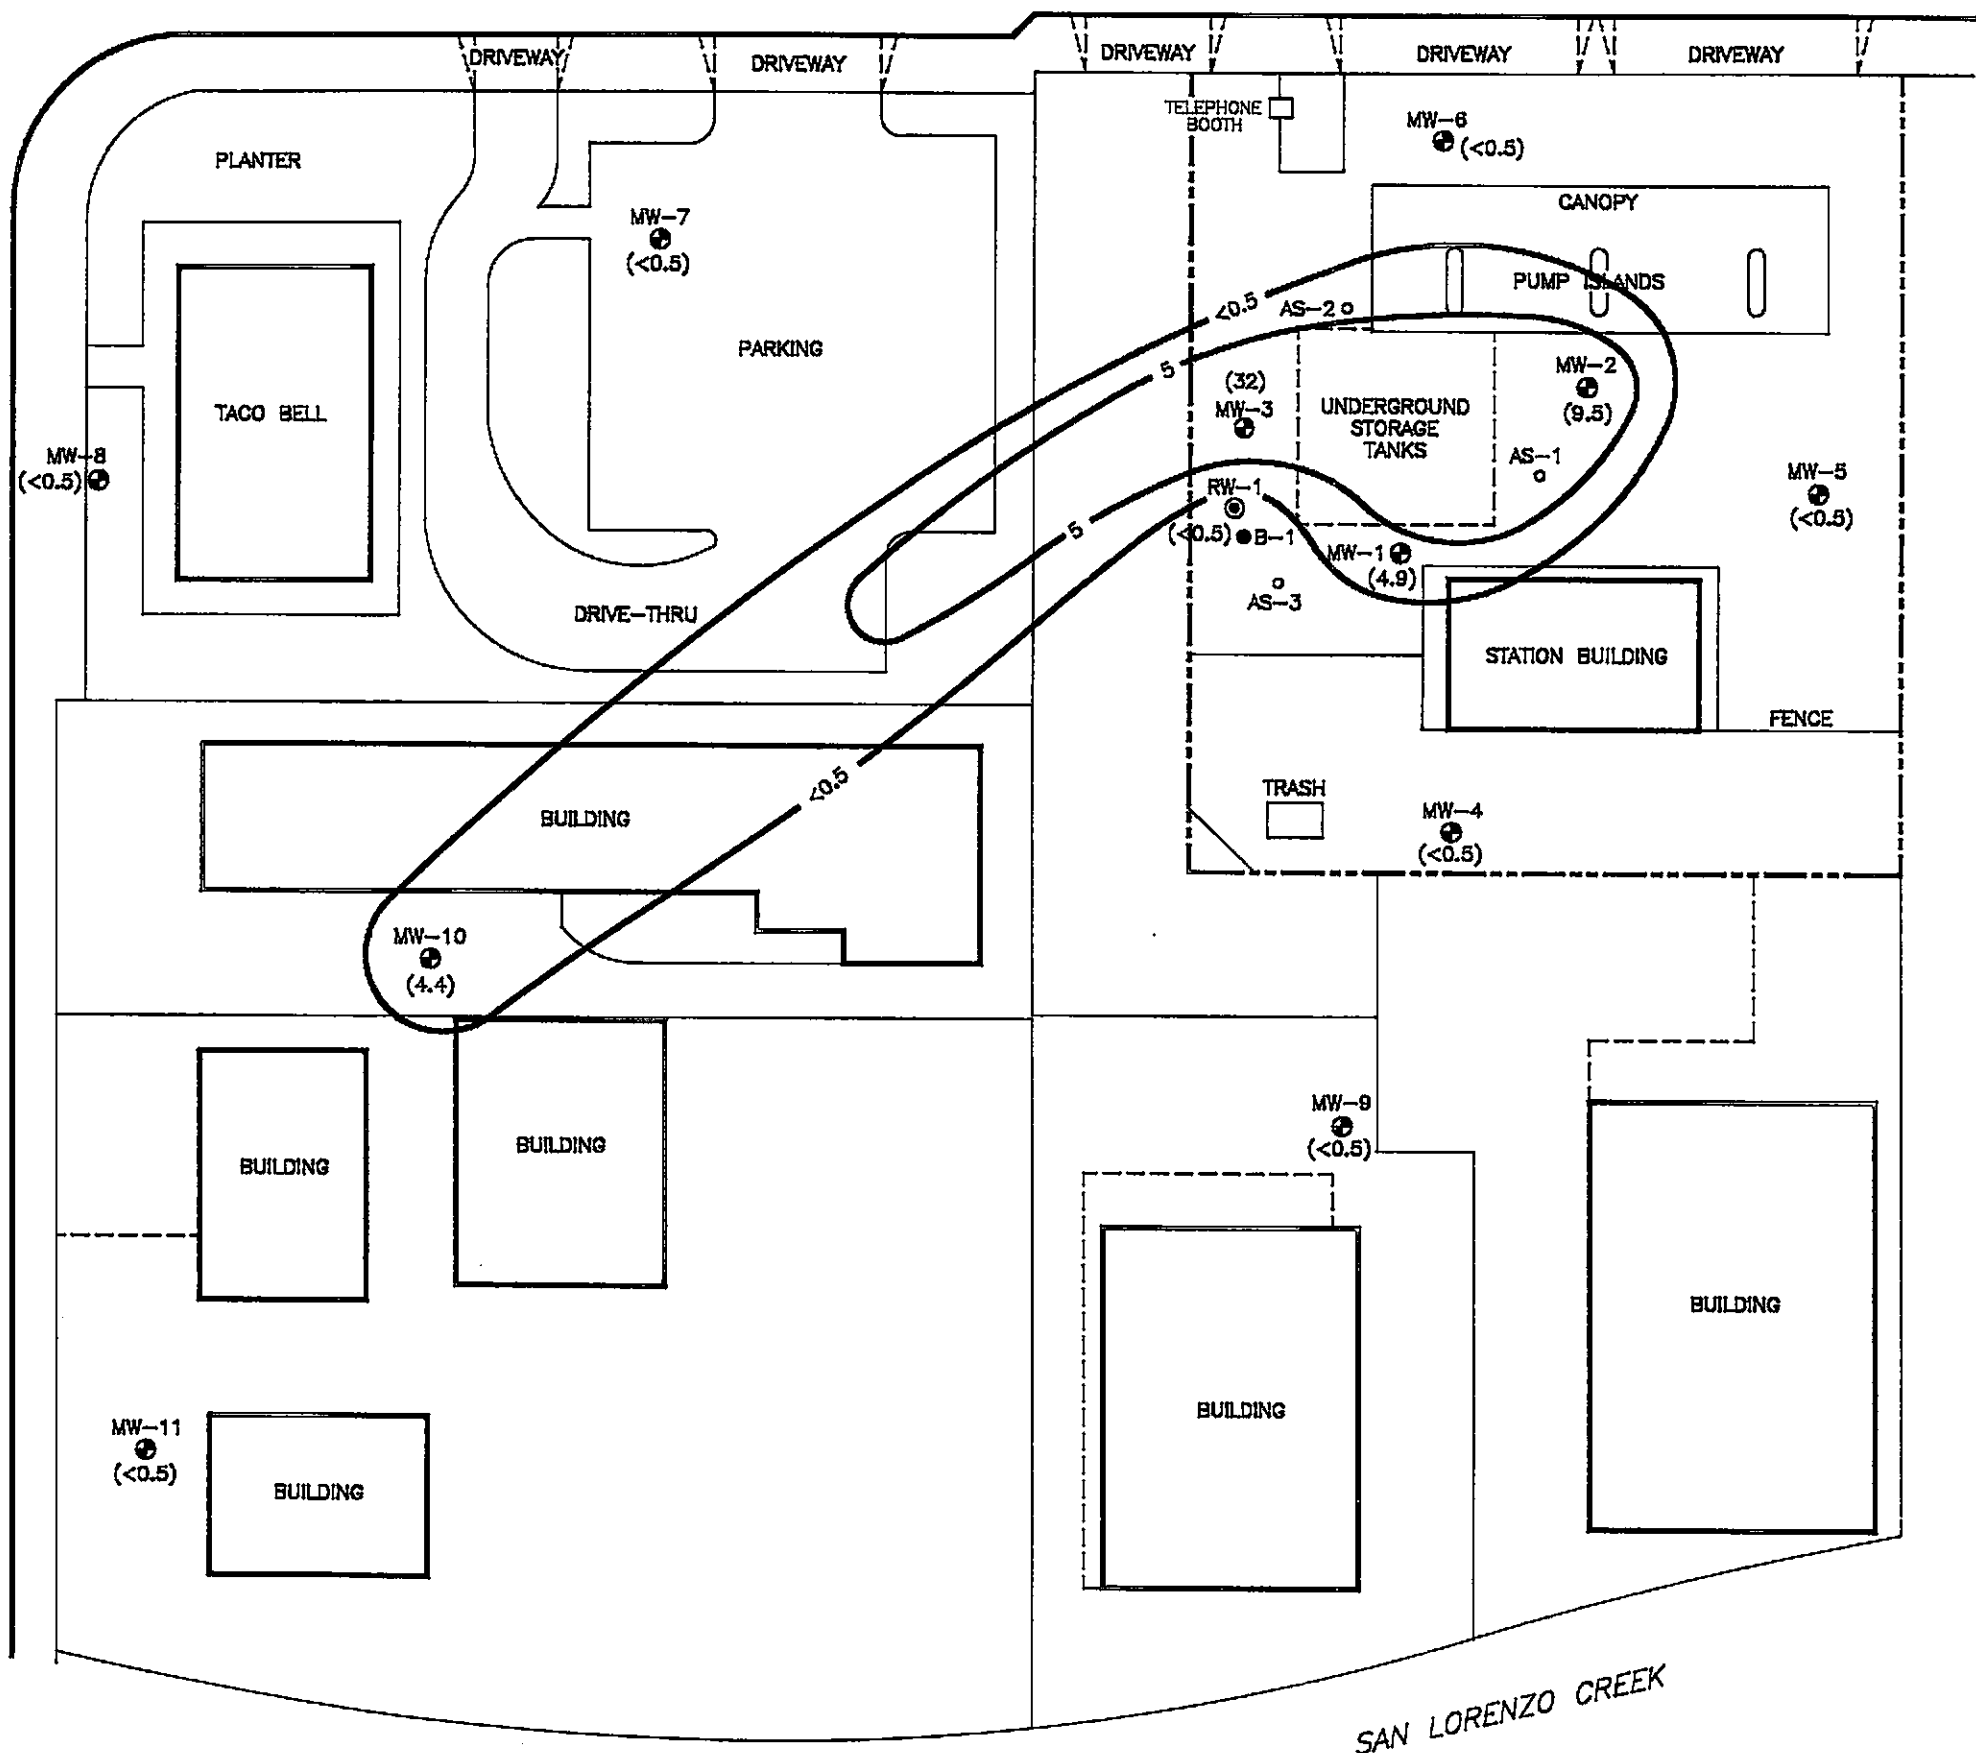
DRIVEWAY DRIVEWAY DRIVEWAY DRIVEWAY DRIVEWAY

TELEPHONE BOOTH

MW-6 (<0.5)

PLANTER

MW-7 (<0.5)

CANOPY

PUMP ISLANDS

AS-2

<0.5

PARKING

5

MW-2 (9.5)

(32) MW-3

UNDERGROUND STORAGE TANKS

TACO BELL

MW-8 (<0.5)

AS-1

MW-5 (<0.5)

RW-1 (<0.5) B-1

5

MW-1 (4.9)

AS-3

DRIVE-THRU

STATION BUILDING

FENCE

TRASH

MW-4 (<0.5)

BUILDING

<0.5

MW-10 (4.4)

BUILDING

BUILDING

MW-9 (<0.5)

BUILDING

BUILDING

MW-11 (<0.5)

BUILDING

SAN LORENZO CREEK